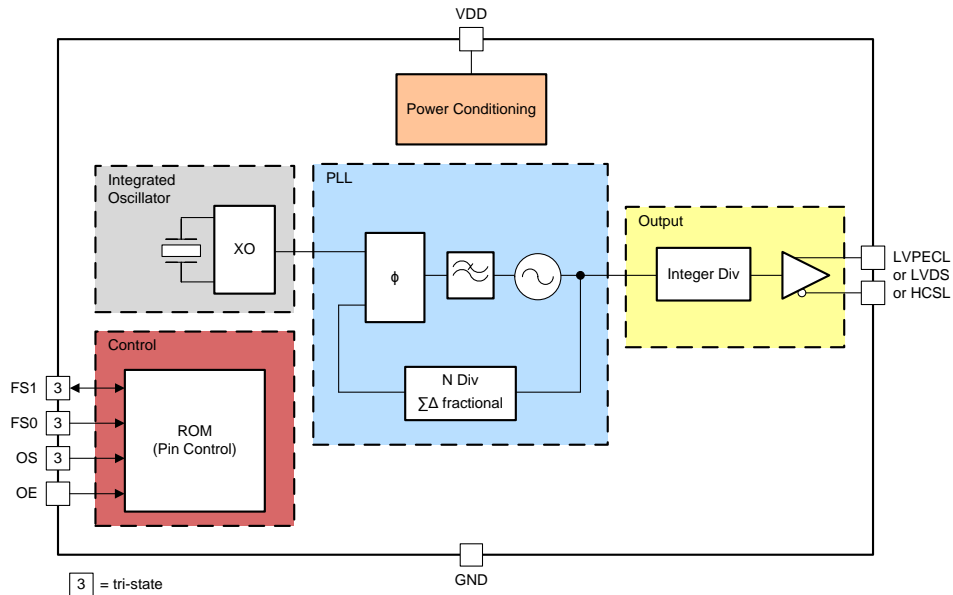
VDD

Power Conditioning

Integrated Oscillator

XO

PLL

$\phi$

N Div
$\sum\Delta$ fractional

Output

Integer Div

LVPECL or LVDS or HCSL

Control

FS1 3

FS0 3

OS 3

OE

ROM
(Pin Control)

GND

3 = tri-state